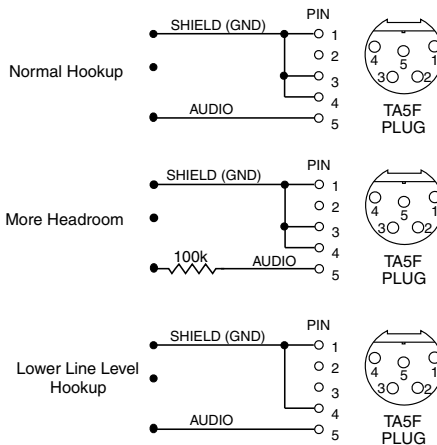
PIN
SHIELD (GND)
1
2
3
4
5
Normal Hookup
AUDIO
4 5 1
3 2
TA5F PLUG

PIN
SHIELD (GND)
1
2
3
4
5
More Headroom
100k
AUDIO
4 5 1
3 2
TA5F PLUG

PIN
SHIELD (GND)
1
2
3
4
5
Lower Line Level Hookup
AUDIO
4 5 1
3 2
TA5F PLUG